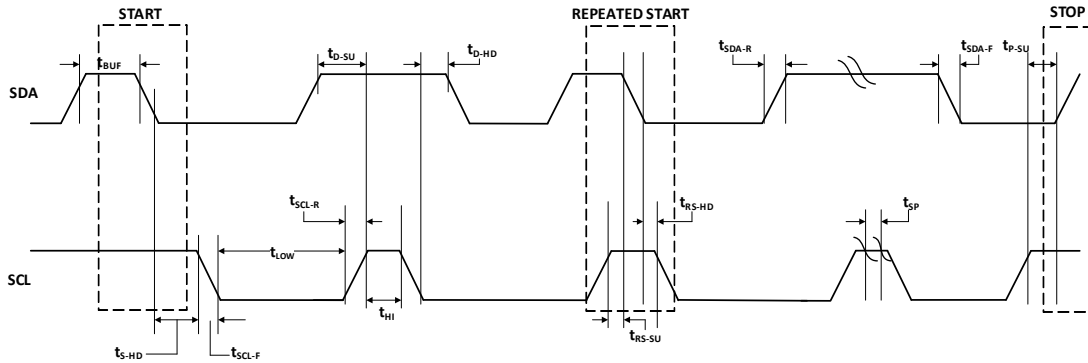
START

REPEATED START

STOP

SDA

SCL

$t_{BUF}$

$t_{D-SU}$

$t_{D-HD}$

$t_{SDA-R}$

$t_{SDA-F}$

$t_{P-SU}$

$t_{SCL-R}$

$t_{RS-HD}$

$t_{SP}$

$t_{LOW}$

$t_{HI}$

$t_{S-HD}$

$t_{SCL-F}$

$t_{RS-SU}$